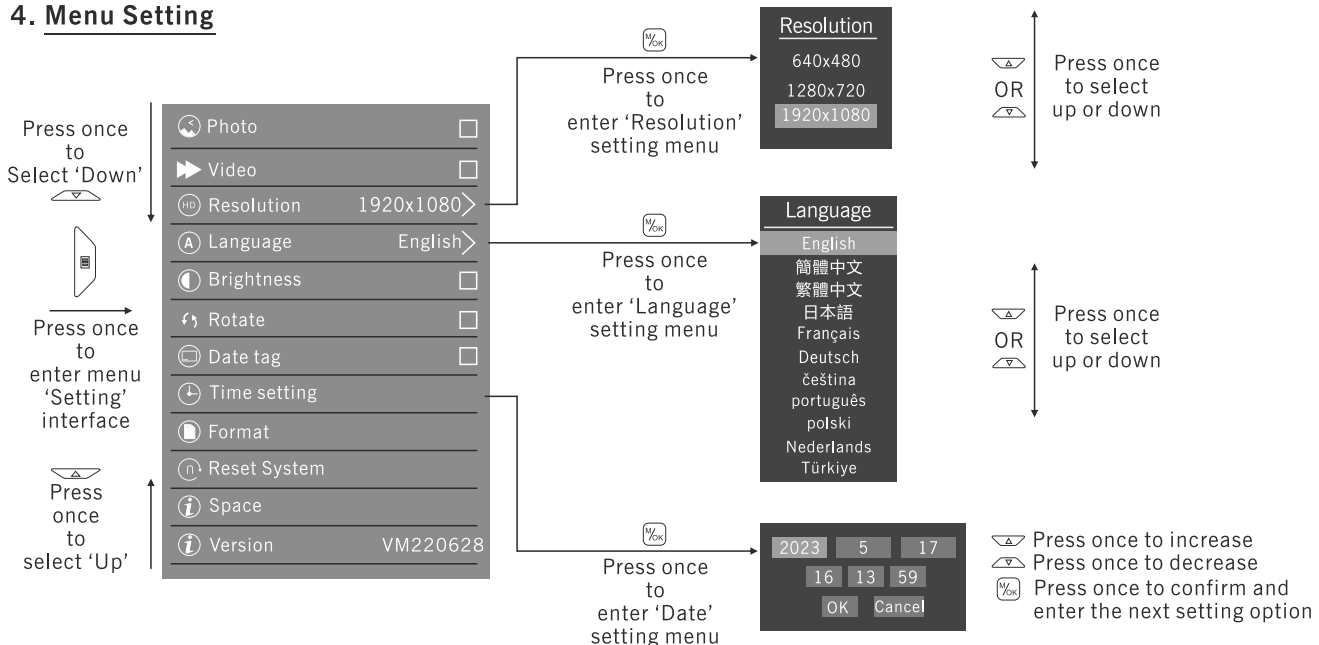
4. Menu Setting

Press once to Select 'Down'

Press once to enter menu 'Setting' interface

Press once to select 'Up'

Photo
Video
Resolution 1920x1080
Language English
Brightness
Rotate
Date tag
Time setting
Format
Reset System
Space
Version VM220628

M/OK
Press once to enter 'Resolution' setting menu

Resolution
640x480
1280x720
1920x1080

OR
Press once to select up or down

M/OK
Press once to enter 'Language' setting menu

Language
English
簡體中文
繁體中文
日本語
Français
Deutsch
čeština
português
polski
Nederlands
Türkiye

OR
Press once to select up or down

M/OK
Press once to enter 'Date' setting menu

2023 5 17
16 13 59
OK Cancel

Press once to increase
Press once to decrease
M/OK Press once to confirm and enter the next setting option